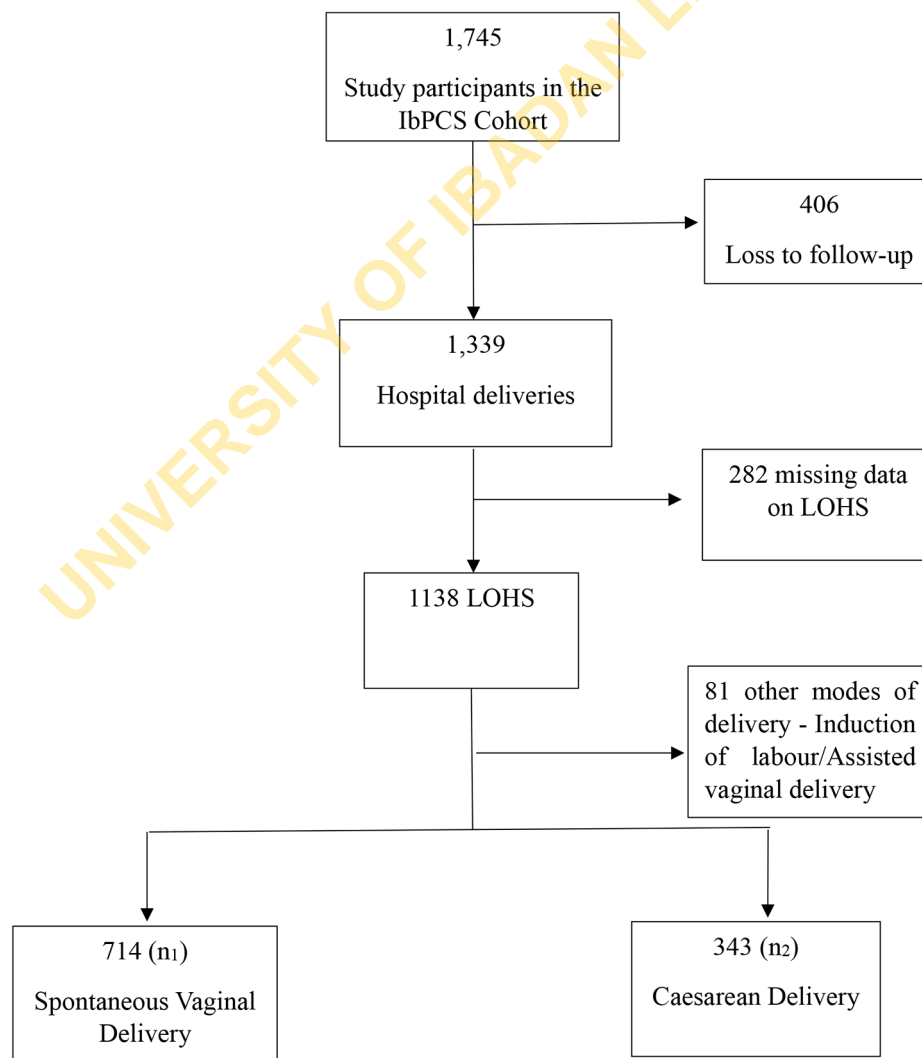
UNIVERSITY OF IBADAN L

1,745

Study participants in the IbPCS Cohort

406

Loss to follow-up

1,339

Hospital deliveries

282 missing data on LOHS

1138 LOHS

81 other modes of delivery - Induction of labour/Assisted vaginal delivery

714 ($n_1$)

Spontaneous Vaginal Delivery

343 ($n_2$)

Caesarean Delivery